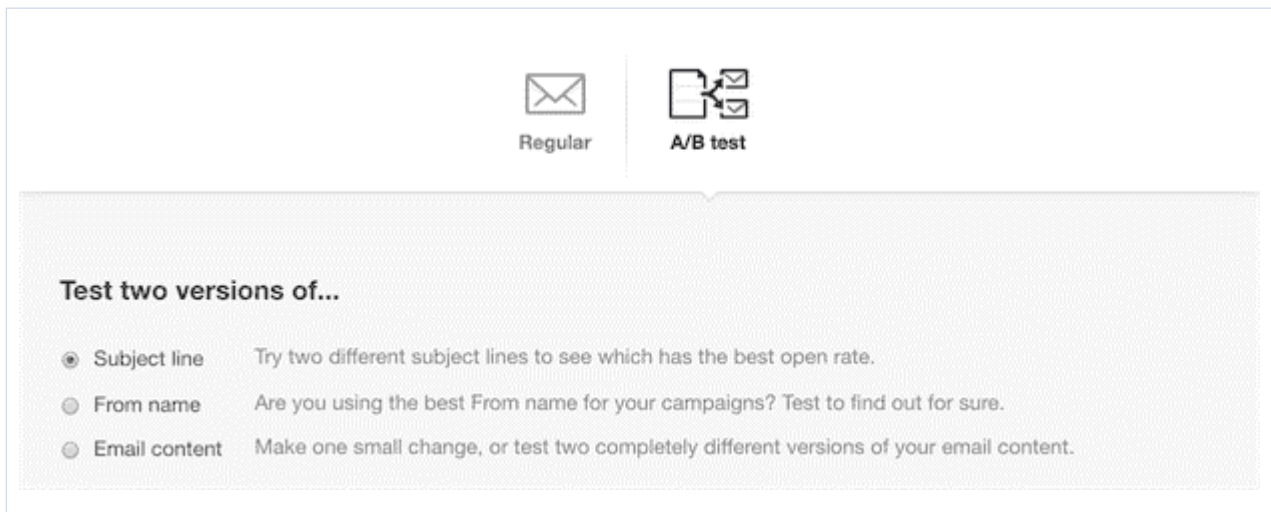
Regular

A/B test

Test two versions of...

Subject line Try two different subject lines to see which has the best open rate.

From name Are you using the best From name for your campaigns? Test to find out for sure.

Email content Make one small change, or test two completely different versions of your email content.